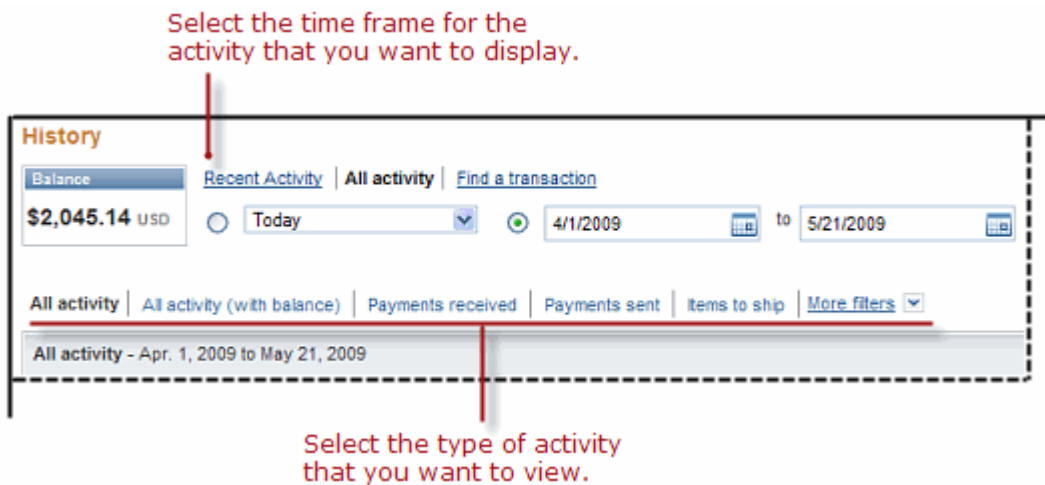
Select the time frame for the activity that you want to display.

History

Balance

$2,045.14 USD

Recent Activity | All activity | Find a transaction

Today

4/1/2009 to 5/21/2009

All activity | All activity (with balance) | Payments received | Payments sent | Items to ship | More filters

All activity - Apr. 1, 2009 to May 21, 2009

Select the type of activity that you want to view.